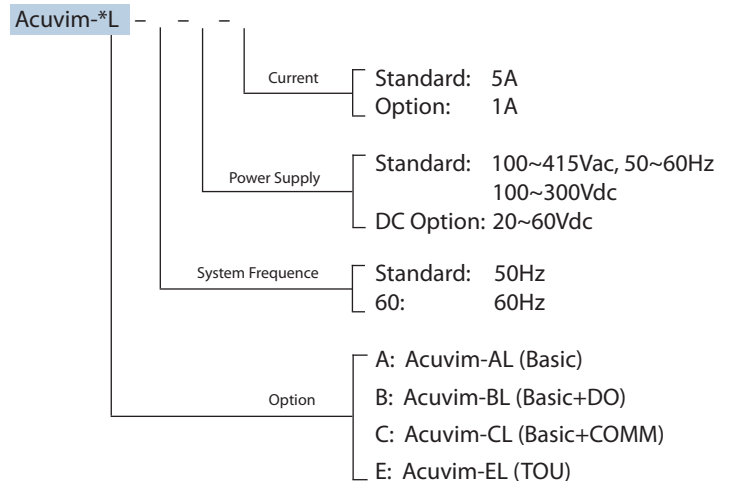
Acuvim-*L – – –

Current
Standard: 5A
Option: 1A

Power Supply
Standard: 100~415Vac, 50~60Hz
100~300Vdc
DC Option: 20~60Vdc

System Frequence
Standard: 50Hz
60: 60Hz

Option
A: Acuvim-AL (Basic)
B: Acuvim-BL (Basic+DO)
C: Acuvim-CL (Basic+COMM)
E: Acuvim-EL (TOU)